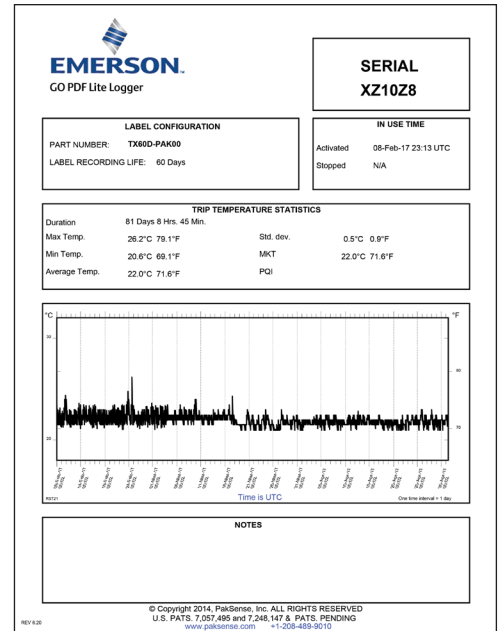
EMERSON.
GO PDF Lite Logger

SERIAL
XZ10Z8

LABEL CONFIGURATION

PART NUMBER: TX60D-PAK00

LABEL RECORDING LIFE: 60 Days

IN USE TIME

Activated 08-Feb-17 23:13 UTC

Stopped N/A

TRIP TEMPERATURE STATISTICS

| Duration | 81 Days 8 Hrs. 45 Min. | | |
|---|---|---|---|
| Max Temp. | 26.2°C 79.1°F | Std. dev. | 0.5°C 0.9°F |
| Min Temp. | 20.6°C 69.1°F | MKT | 22.0°C 71.6°F |
| Average Temp. | 22.0°C 71.6°F | PQI | |

°C
°F
30
80
20
70

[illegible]

Time is UTC

One time interval = 1 day

NOTES

© Copyright 2014, PakSense, Inc. ALL RIGHTS RESERVED
U.S. PATS. 7,057,495 and 7,248,147 & PATS. PENDING
www.paksense.com +1-208-489-9010

REV 6.20